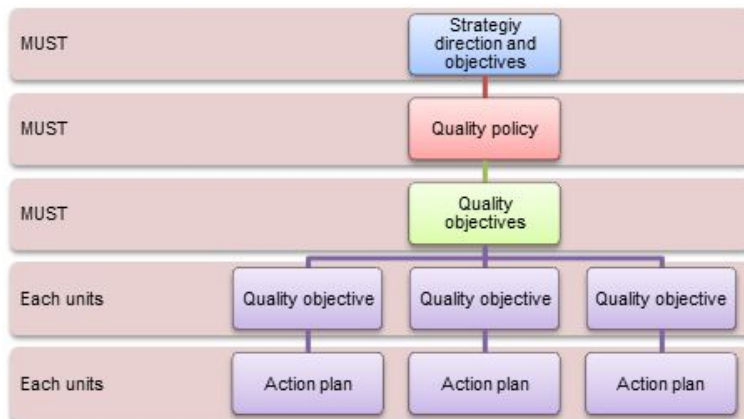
MUST

Strategiy direction and objectives

MUST

Quality policy

MUST

Quality objectives

Each units

Quality objective

Quality objective

Quality objective

Each units

Action plan

Action plan

Action plan